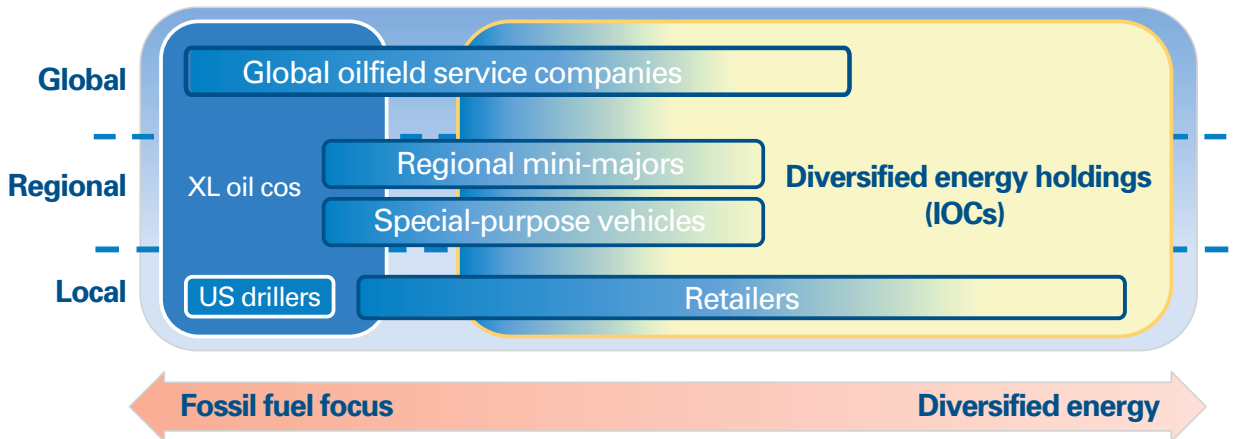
Global

Global oilfield service companies

Regional

XL oil cos

Regional mini-majors

Special-purpose vehicles

Diversified energy holdings (IOCs)

Local

US drillers

Retailers

Fossil fuel focus

Diversified energy